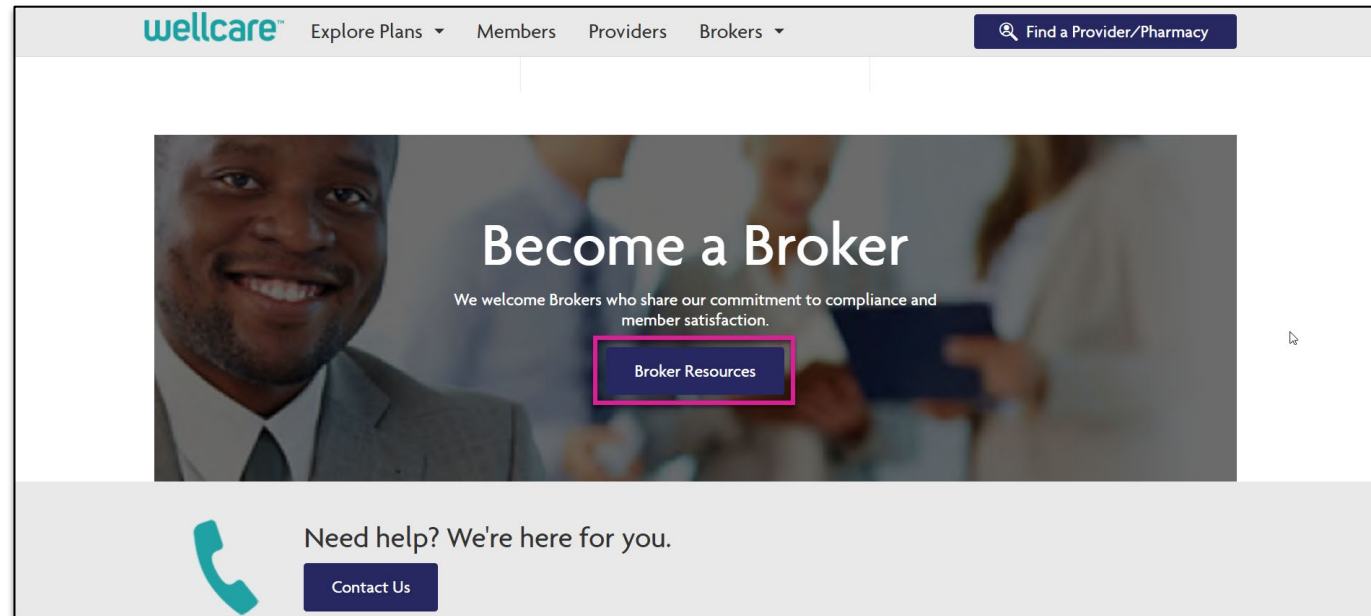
wellcare™ Explore Plans ▾ Members Providers Brokers ▾

Find a Provider/Pharmacy

Become a Broker

We welcome Brokers who share our commitment to compliance and member satisfaction.

Broker Resources

Need help? We're here for you.

Contact Us